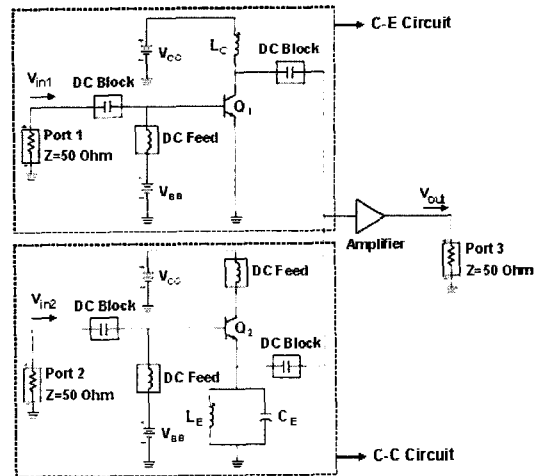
C-E Circuit

$V_{CC}$

$L_C$

DC Block

$V_{in1}$

DC Block

$Q_1$

Port 1
Z=50 Ohm

DC Feed

$V_{BB}$

$V_{out}$

Amplifier

Port 3
Z=50 Ohm

$V_{CC}$

DC Feed

$V_{in2}$

DC Block

$Q_2$

DC Block

Port 2
Z=50 Ohm

DC Feed

$L_E$

$C_E$

$V_{BB}$

C-C Circuit